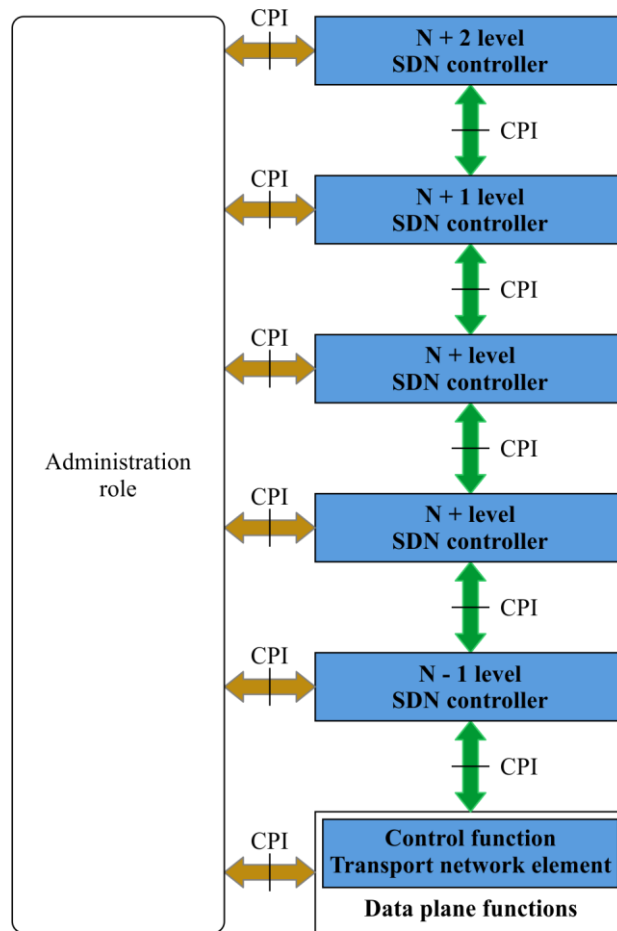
Administration role

CPI

N + 2 level
SDN controller

CPI

CPI

N + 1 level
SDN controller

CPI

CPI

N + level
SDN controller

CPI

CPI

N + level
SDN controller

CPI

CPI

N - 1 level
SDN controller

CPI

CPI

Control function
Transport network element

Data plane functions